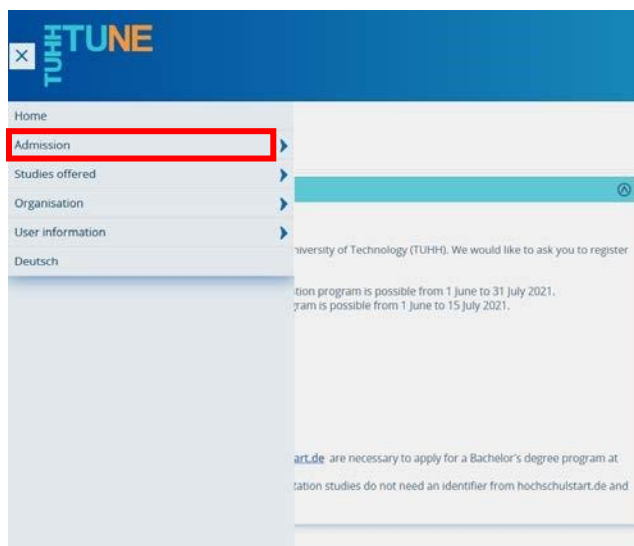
×

TUHH TUNE

Home

Admission

Studies offered

Organisation

User information

Deutsch

niversity of Technology (TUHH). We would like to ask you to register

tion program is possible from 1 June to 31 July 2021.
gram is possible from 1 June to 15 July 2021.

art.de are necessary to apply for a Bachelor's degree program at

zation studies do not need an identifier from hochschulstart.de and